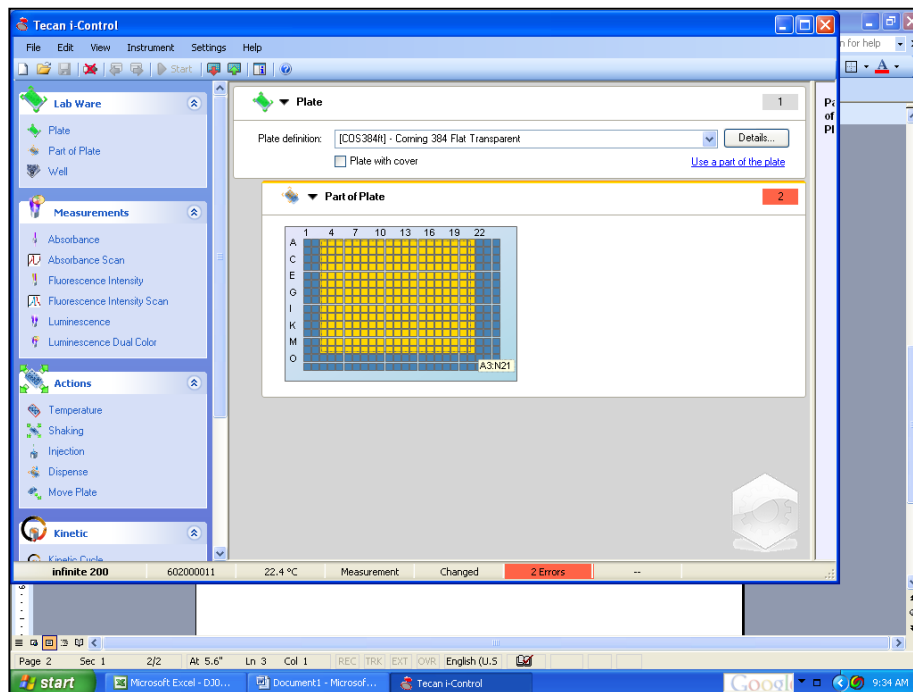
Tecan i-Control

File Edit View Instrument Settings Help

Start

Lab Ware

Plate

Part of Plate

Well

Measurements

Absorbance

Absorbance Scan

Fluorescence Intensity

Fluorescence Intensity Scan

Luminescence

Luminescence Dual Color

Actions

Temperature

Shaking

Injection

Dispense

Move Plate

Kinetic

Kinetic Cycle

Plate 1

Plate definition: [COS384ft] - Corning 384 Flat Transparent

Details...

Plate with cover

Use a part of the plate

Part of Plate 2

1 4 7 10 13 16 19 22

A C E G I K M O

A3:N21

infinite 200 602000011 22.4 °C Measurement Changed 2 Errors --

n for help

Pa of Pl

Page 2 Sec 1 2/2 At 5.6" Ln 3 Col 1 REC TRK EXT OVR English (U.S

start Microsoft Excel - DJ0... Document1 - Microsof... Tecan i-Control

Googl

9:34 AM